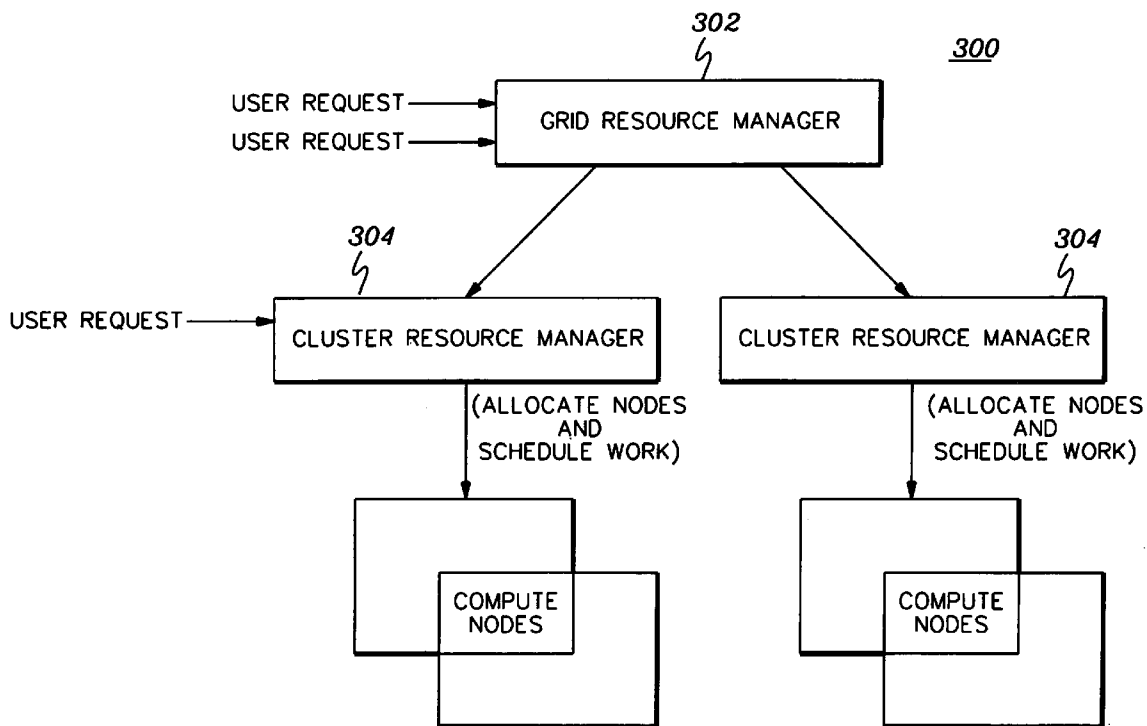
302

300

USER REQUEST

USER REQUEST

GRID RESOURCE MANAGER

304

304

USER REQUEST

CLUSTER RESOURCE MANAGER

CLUSTER RESOURCE MANAGER

(ALLOCATE NODES AND SCHEDULE WORK)

(ALLOCATE NODES AND SCHEDULE WORK)

COMPUTE NODES

COMPUTE NODES